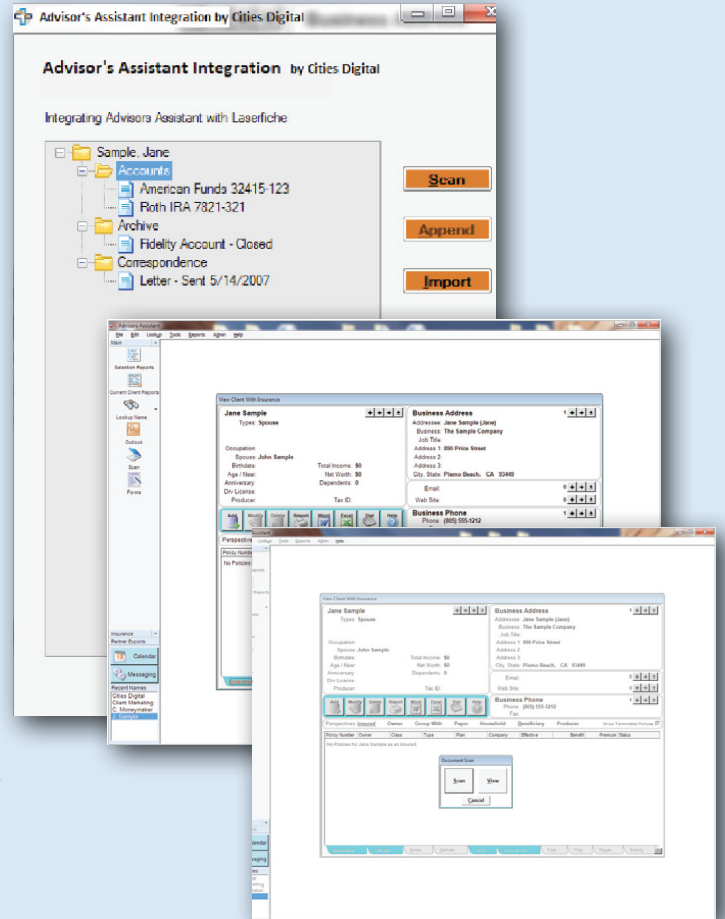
Advisor's Assistant Integration by Cities Digital

Advisor's Assistant Integration by Cities Digital

Integrating Advisors Assistant with Laserfiche

Sample, Jane
Accounts
American Funds 32415-123
Roth IRA 7821-321
Archive
Fidelity Account - Closed
Correspondence
Letter - Sent 5/14/2007

Scan

Append

Import

Advisors Assistant
File Edit Lookup Tools Reports Admin Help

Main
Selection Reports
Current Client Reports
Lookup Name
Outlook
Scan
Forms

View Client With Insurance

Jane Sample
Types: Spouse
Occupation:
Spouse: John Sample
Birthdate:
Age / Near:
Anniversary:
Drv License:
Producer:
Total Income: $0
Net Worth: $0
Dependents: 0
Tax ID:

Business Address
Addressee: Jane Sample (Jane)
Business: The Sample Company
Job Title:
Address 1: 890 Price Street
Address 2:
Address 3:
City, State: Pismo Beach, CA 93449

Email:
Web Site:

Business Phone
Phone: (805) 555-1212

Add Modify Delete Report Word Excel Dial Help

Perspectives
Policy Number
No Policies

Insurance
Partner Exports
Calendar
Messaging
Recent Names
Cities Digital
Client Marketing
C. Moneymaker
J. Sample

View Client With Insurance

Jane Sample
Types: Spouse
Occupation:
Spouse: John Sample
Birthdate:
Age / Near:
Anniversary:
Drv License:
Producer:
Total Income: $0
Net Worth: $0
Dependents: 0
Tax ID:

Business Address
Addressee: Jane Sample (Jane)
Business: The Sample Company
Job Title:
Address 1: 890 Price Street
Address 2:
Address 3:
City, State: Pismo Beach, CA 93449

Email:
Web Site:

Business Phone
Phone: (805) 555-1212
Fax:

Add Modify Delete Report Word Excel Dial Help

Perspectives Insured Owner Group With Payor Household Beneficiary Producer Show Terminated Policies

| Policy Number | Owner | Class | Type | Plan | Company | Effective | Benefit | Premium | Status |
|---|---|---|---|---|---|---|---|---|---|

No Policies for Jane Sample as an Insured.

Document Scan
Scan
View
Cancel

Calendar
Messaging